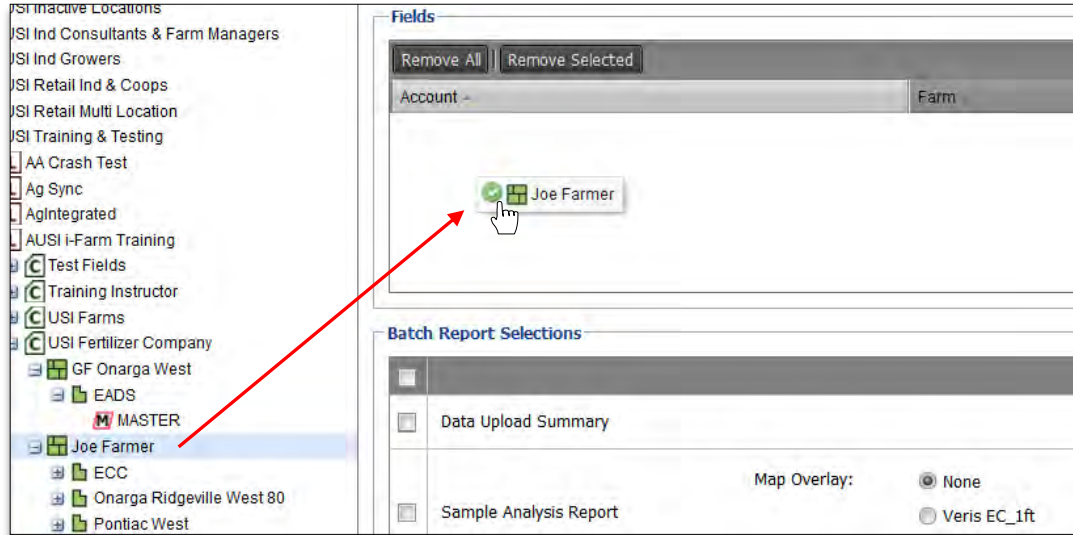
JSI Inactive Locations
JSI Ind Consultants & Farm Managers
JSI Ind Growers
JSI Retail Ind & Coops
JSI Retail Multi Location
JSI Training & Testing
AA Crash Test
Ag Sync
AgIntegrated
AUSI i-Farm Training
Test Fields
Training Instructor
USI Farms
USI Fertilizer Company
GF Onarga West
EADS
MASTER
Joe Farmer
ECC
Onarga Ridgeville West 80
Pontiac West

Fields
Remove All
Remove Selected
Account
Farm
Joe Farmer

Batch Report Selections
Data Upload Summary
Map Overlay:
None
Sample Analysis Report
Veris EC_1ft